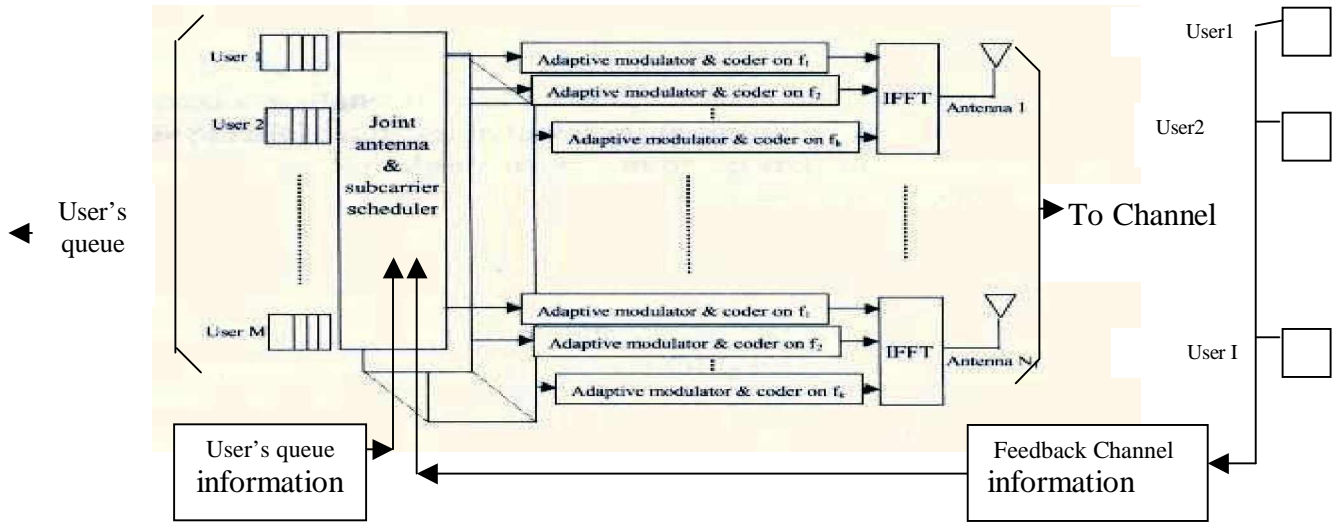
User's queue

User 1

User 2

User M

Joint antenna & subcarrier scheduler

Adaptive modulator & coder on $f_1$

Adaptive modulator & coder on $f_2$

Adaptive modulator & coder on $f_k$

IFFT

Antenna 1

Adaptive modulator & coder on $f_1$

Adaptive modulator & coder on $f_2$

Adaptive modulator & coder on $f_k$

IFFT

Antenna N

To Channel

User1

User2

User I

User's queue information

Feedback Channel information